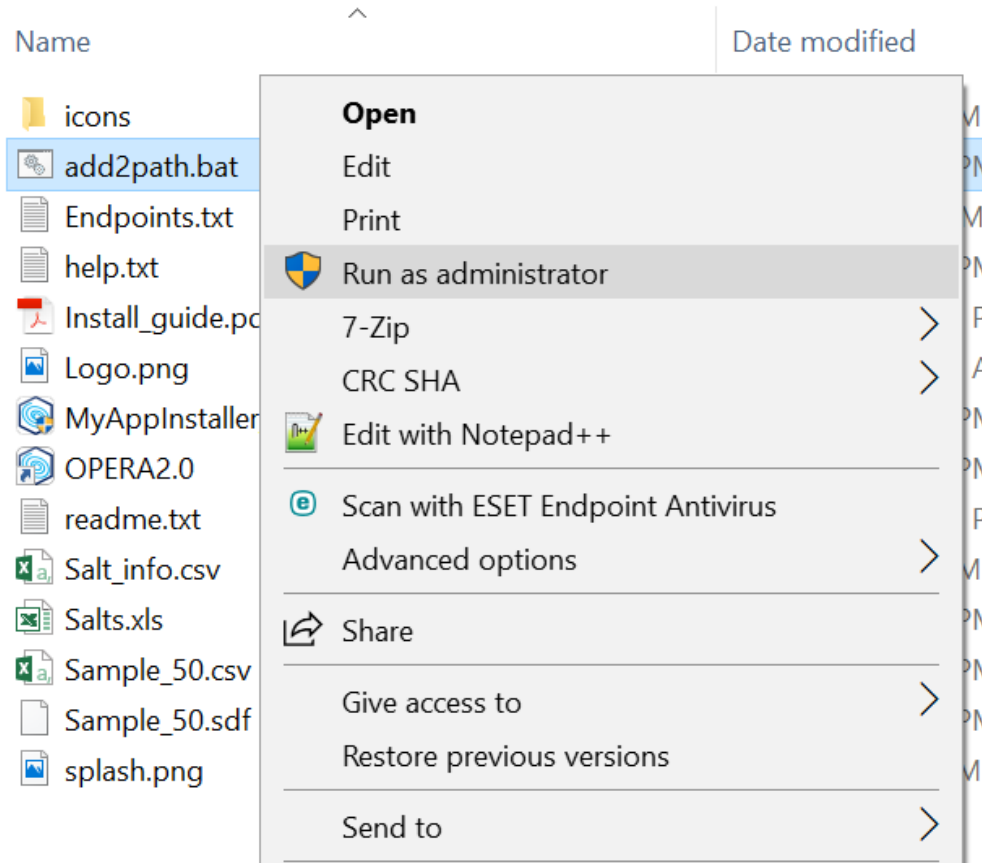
Name

Date modified

icons
add2path.bat
Endpoints.txt
help.txt
Install_guide.pc
Logo.png
MyAppInstaller
OPERA2.0
readme.txt
Salt_info.csv
Salts.xls
Sample_50.csv
Sample_50.sdf
splash.png

Open
Edit
Print
Run as administrator
7-Zip
CRC SHA
Edit with Notepad++
Scan with ESET Endpoint Antivirus
Advanced options
Share
Give access to
Restore previous versions
Send to